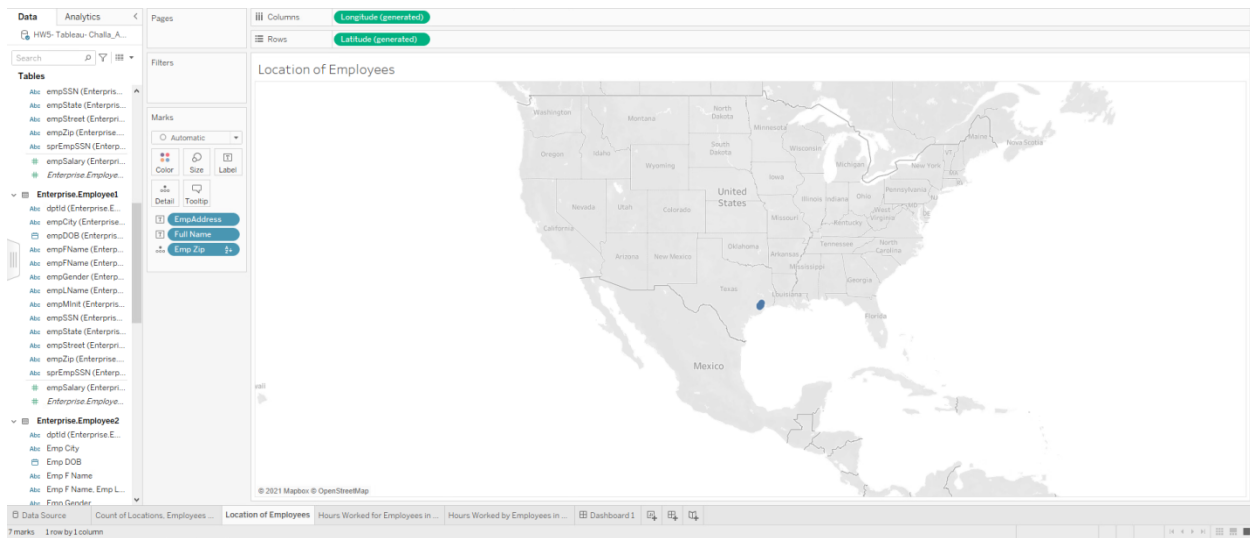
Data Analytics
HW5- Tableau- Challa_A...
Search
Tables
Abc empSSN (Enterpris...
Abc empState (Enterpris...
Abc empStreet (Enterpri...
Abc empZip (Enterprise....
Abc sprEmpSSN (Enterp...
# empSalary (Enterpri...
# Enterprise.Employe...
Enterprise.Employee1
Abc dptId (Enterprise.E...
Abc empCity (Enterprise....
empDOB (Enterpris...
Abc empFName (Enterp...
Abc empFName (Enterp...
Abc empGender (Enterp...
Abc empLName (Enterp...
Abc empMInit (Enterpris...
Abc empSSN (Enterpris...
Abc empState (Enterpris...
Abc empStreet (Enterpri...
Abc empZip (Enterprise....
Abc sprEmpSSN (Enterp...
# empSalary (Enterpri...
# Enterprise.Employe...
Enterprise.Employee2
Abc dptId (Enterprise.E...
Abc Emp City
Emp DOB
Abc Emp F Name
Abc Emp F Name, Emp L...
Abc Emp Gender

Pages
Filters
Marks
Automatic
Color Size Label
Detail Tooltip
EmpAddress
Full Name
Emp Zip

Columns Longitude (generated)
Rows Latitude (generated)

Location of Employees

Washington Montana North Dakota Minnesota Oregon Idaho South Dakota Wisconsin Michigan New York Maine Nova Scotia Wyoming Iowa Pennsylvania Nevada Utah Colorado United States Illinois Indiana Ohio California Missouri Kentucky West Virginia Virginia Oklahoma Tennessee North Carolina Arizona New Mexico Arkansas Mississippi Georgia Texas Louisiana Florida Mexico

© 2021 Mapbox © OpenStreetMap

Data Source Count of Locations, Employees ... Location of Employees Hours Worked for Employees in ... Hours Worked by Employees in ... Dashboard 1
7 marks 1 row by 1 column